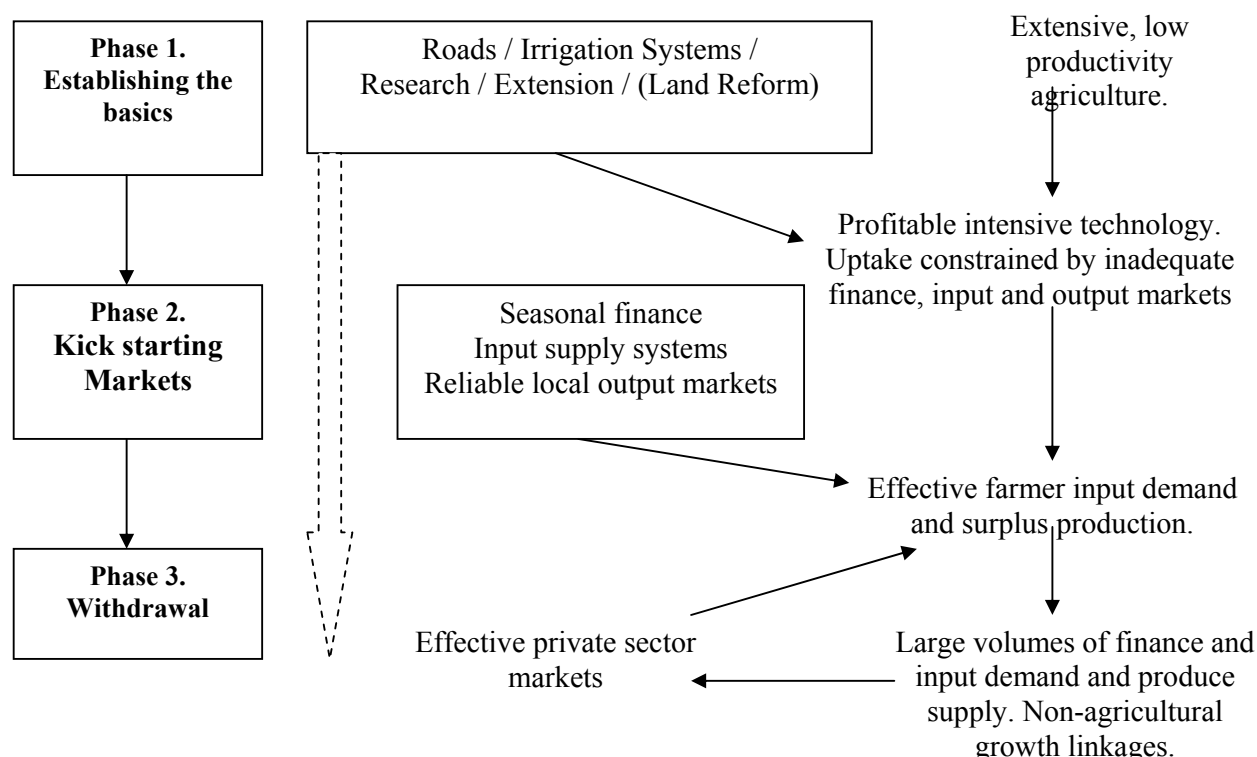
Phase 1. Establishing the basics

Roads / Irrigation Systems / Research / Extension / (Land Reform)

Extensive, low productivity agriculture.

Profitable intensive technology. Uptake constrained by inadequate finance, input and output markets

Phase 2. Kick starting Markets

Seasonal finance
Input supply systems
Reliable local output markets

Effective farmer input demand and surplus production.

Phase 3. Withdrawal

Effective private sector markets

Large volumes of finance and input demand and produce supply. Non-agricultural growth linkages.